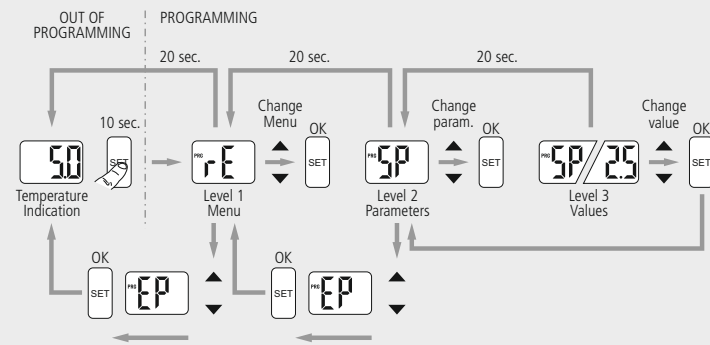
OUT OF PROGRAMMING

PROGRAMMING

20 sec.

20 sec.

20 sec.

5.0

10 sec.

SET

Temperature Indication

PRG rE

Change Menu

OK

SET

Level 1 Menu

PRG SP

Change param.

OK

SET

Level 2 Parameters

PRG SP/25

Level 3 Values

Change value

OK

SET

OK

SET

PRG EP

OK

SET

PRG EP